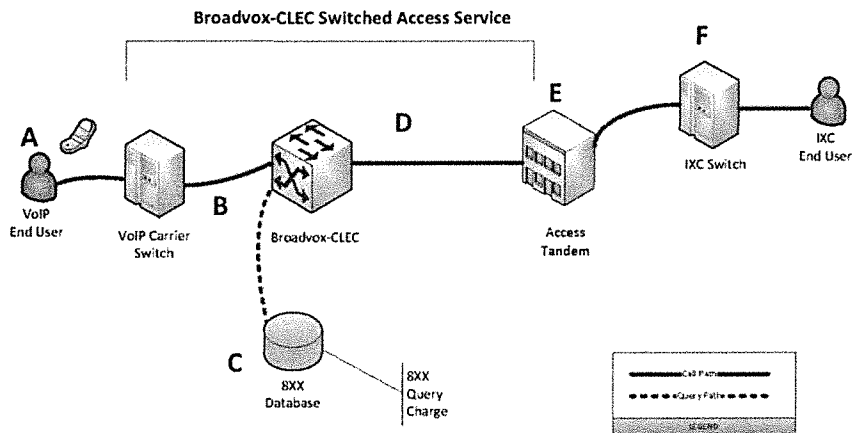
Broadvox-CLEC Switched Access Service

A

VoIP End User

VoIP Carrier Switch

B

Broadvox-CLEC

D

E

Access Tandem

F

IXC Switch

IXC End User

C

8XX Database

8XX Query Charge

Call Path

Query Path

LEGEND